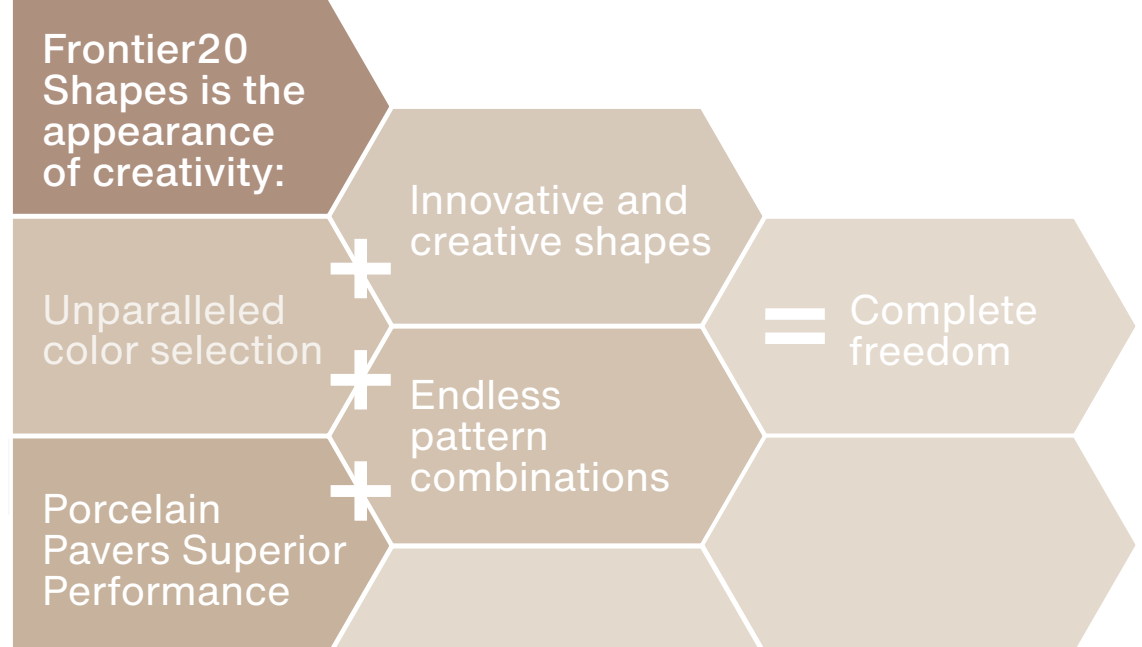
Frontier20 Shapes is the appearance of creativity:

Innovative and creative shapes

+

Unparalleled color selection

+

Endless pattern combinations

+

Porcelain Pavers Superior Performance

=

Complete freedom